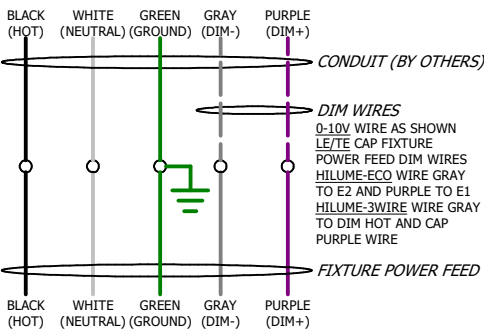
BLACK (HOT) WHITE (NEUTRAL) GREEN (GROUND) GRAY (DIM-) PURPLE (DIM+)

CONDUIT (BY OTHERS)

DIM WIRES
0-10V WIRE AS SHOWN
LE/TE CAP FIXTURE POWER FEED DIM WIRES
HILUME-ECO WIRE GRAY TO E2 AND PURPLE TO E1
HILUME-3WIRE WIRE GRAY TO DIM HOT AND CAP PURPLE WIRE

FIXTURE POWER FEED

BLACK (HOT) WHITE (NEUTRAL) GREEN (GROUND) GRAY (DIM-) PURPLE (DIM+)